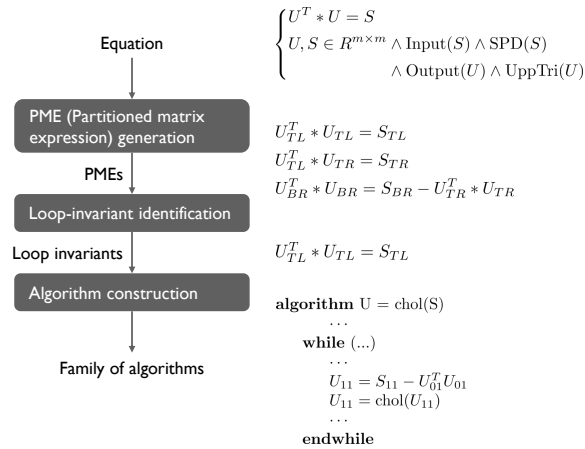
Equation

$\begin{cases} U^T * U = S \\ U, S \in R^{m \times m} \wedge \text{Input}(S) \wedge \text{SPD}(S) \\ \qquad \wedge \text{Output}(U) \wedge \text{UppTri}(U) \end{cases}$

PME (Partitioned matrix expression) generation

PMEs

$U_{TL}^T * U_{TL} = S_{TL}$
$U_{TL}^T * U_{TR} = S_{TR}$
$U_{BR}^T * U_{BR} = S_{BR} - U_{TR}^T * U_{TR}$

Loop-invariant identification

Loop invariants

$U_{TL}^T * U_{TL} = S_{TL}$

Algorithm construction

**algorithm** U = chol(S)
...
**while** (...)
...
$U_{11} = S_{11} - U_{01}^T U_{01}$
$U_{11} = \text{chol}(U_{11})$
...
**endwhile**

Family of algorithms